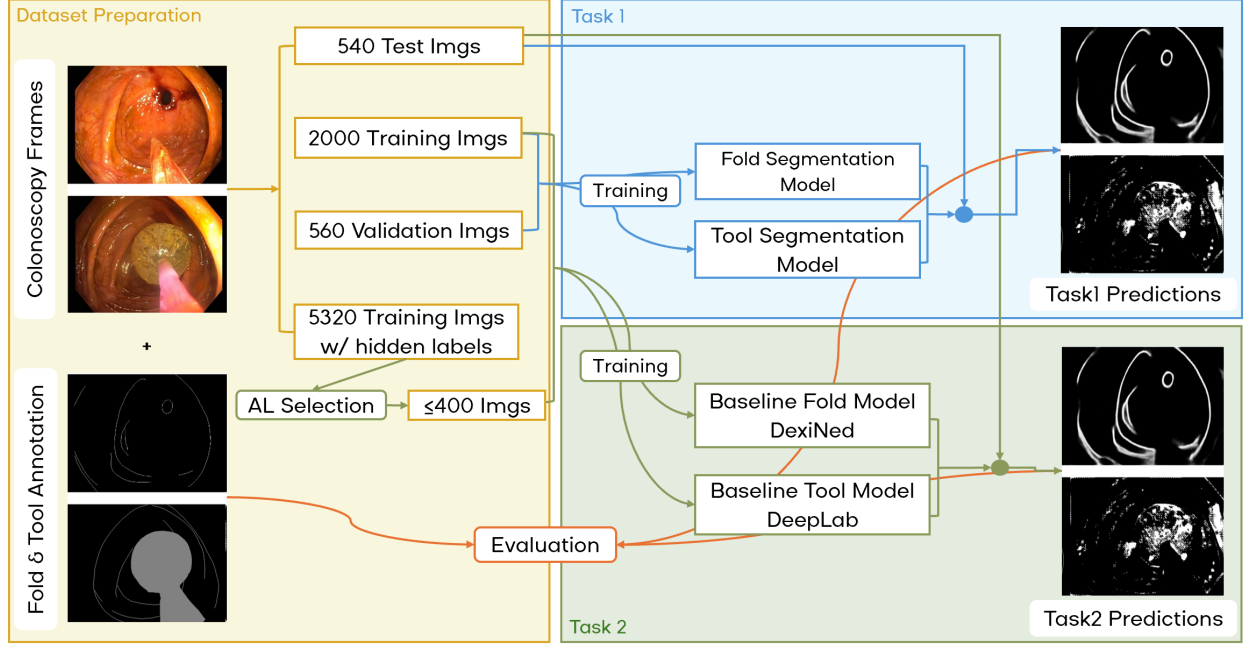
Dataset Preparation

Colonoscopy Frames

+

Fold & Tool Annotation

540 Test Imgs

2000 Training Imgs

560 Validation Imgs

5320 Training Imgs w/ hidden labels

AL Selection

≤400 Imgs

Evaluation

Task 1

Training

Fold Segmentation Model

Tool Segmentation Model

Task1 Predictions

Task 2

Training

Baseline Fold Model DexiNed

Baseline Tool Model DeepLab

Task2 Predictions